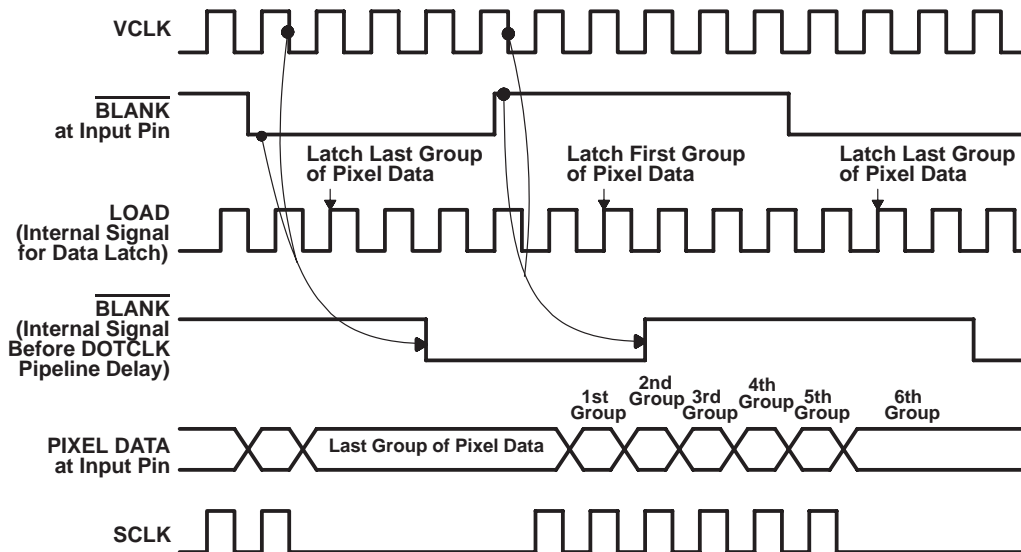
VCLK

$\overline{\text{BLANK}}$ at Input Pin

Latch Last Group of Pixel Data

Latch First Group of Pixel Data

Latch Last Group of Pixel Data

LOAD (Internal Signal for Data Latch)

$\overline{\text{BLANK}}$ (Internal Signal Before DOTCLK Pipeline Delay)

1st Group

2nd Group

3rd Group

4th Group

5th Group

6th Group

PIXEL DATA at Input Pin

Last Group of Pixel Data

SCLK